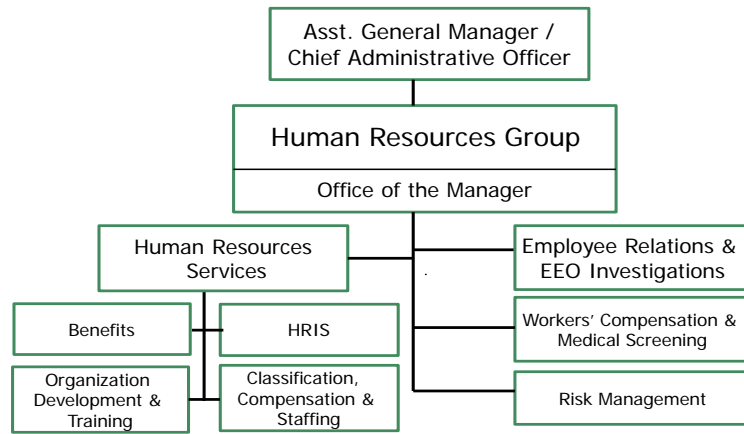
Asst. General Manager / Chief Administrative Officer

Human Resources Group

Office of the Manager

Human Resources Services

Employee Relations & EEO Investigations

Benefits

HRIS

Workers' Compensation & Medical Screening

Organization Development & Training

Classification, Compensation & Staffing

Risk Management